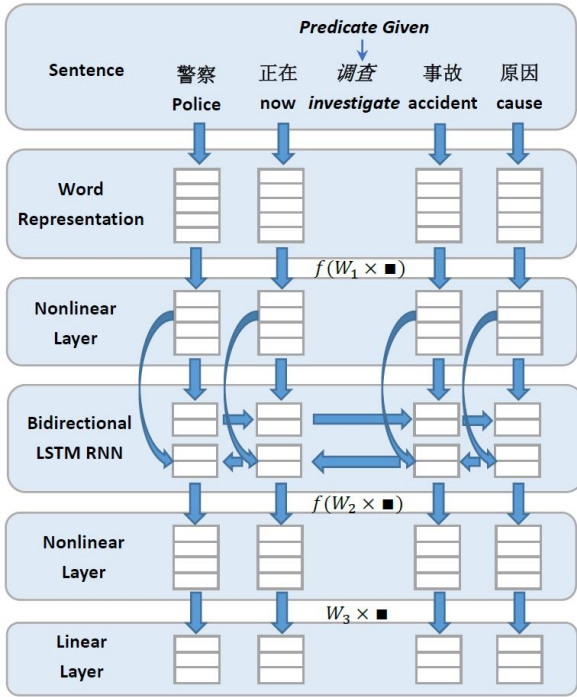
Predicate Given

Sentence

警察 Police

正在 now

调查 investigate

事故 accident

原因 cause

Word Representation

$f(W_1 \times \blacksquare)$

Nonlinear Layer

Bidirectional LSTM RNN

$f(W_2 \times \blacksquare)$

Nonlinear Layer

$W_3 \times \blacksquare$

Linear Layer